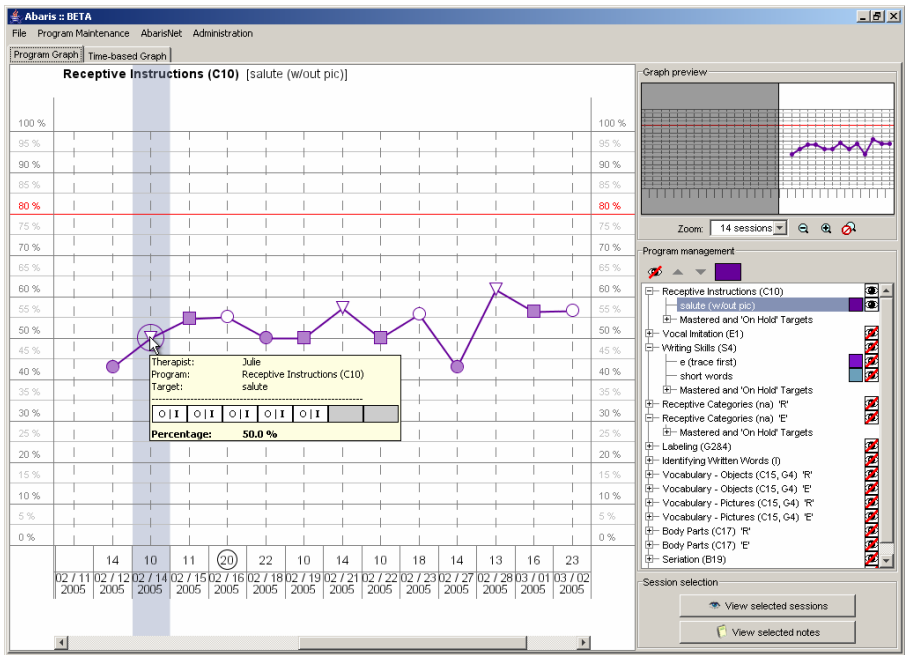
Abaris :: BETA

File Program Maintenance AbarisNet Administration

Program Graph Time-based Graph

Receptive Instructions (C10) [salute (w/out pic)]

100 %
95 %
90 %
85 %
80 %
75 %
70 %
65 %
60 %
55 %
50 %
45 %
40 %
35 %
30 %
25 %
20 %
15 %
10 %
5 %
0 %

Therapist: Julie
Program: Receptive Instructions (C10)
Target: salute

| O I | O I | O I | O I | O I | | |

Percentage: 50.0 %

| 14 | 10 | 11 | 20 | 22 | 10 | 14 | 10 | 18 | 14 | 13 | 16 | 23 |
|---|---|---|---|---|---|---|---|---|---|---|---|---|
| 02 / 11 02 / 12 | 02 / 14 | 02 / 15 | 02 / 16 | 02 / 18 | 02 / 19 | 02 / 21 | 02 / 22 | 02 / 23 | 02 / 27 | 02 / 28 | 03 / 01 | 03 / 02 |
| 2005 2005 | 2005 | 2005 | 2005 | 2005 | 2005 | 2005 | 2005 | 2005 | 2005 | 2005 | 2005 | 2005 |

Graph preview

Zoom: 14 sessions

Program management

Receptive Instructions (C10)
salute (w/out pic)
Mastered and 'On Hold' Targets
Vocal Imitation (E1)
Writing Skills (S4)
e (trace first)
short words
Mastered and 'On Hold' Targets
Receptive Categories (na) 'R'
Receptive Categories (na) 'E'
Mastered and 'On Hold' Targets
Labeling (G284)
Identifying Written Words (I)
Vocabulary - Objects (C15, G4) 'R'
Vocabulary - Objects (C15, G4) 'E'
Vocabulary - Pictures (C15, G4) 'R'
Vocabulary - Pictures (C15, G4) 'E'
Body Parts (C17) 'R'
Body Parts (C17) 'E'
Seriation (B19)

Session selection

View selected sessions

View selected notes